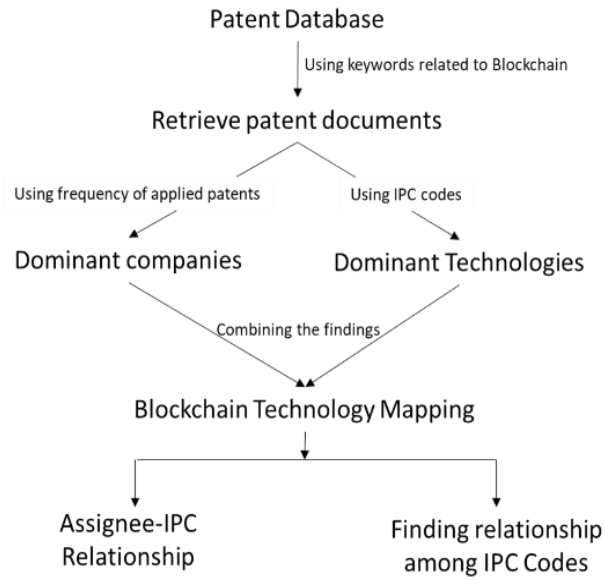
Patent Database

Using keywords related to Blockchain

Retrieve patent documents

Using frequency of applied patents

Using IPC codes

Dominant companies

Dominant Technologies

Combining the findings

Blockchain Technology Mapping

Assignee-IPC Relationship

Finding relationship among IPC Codes